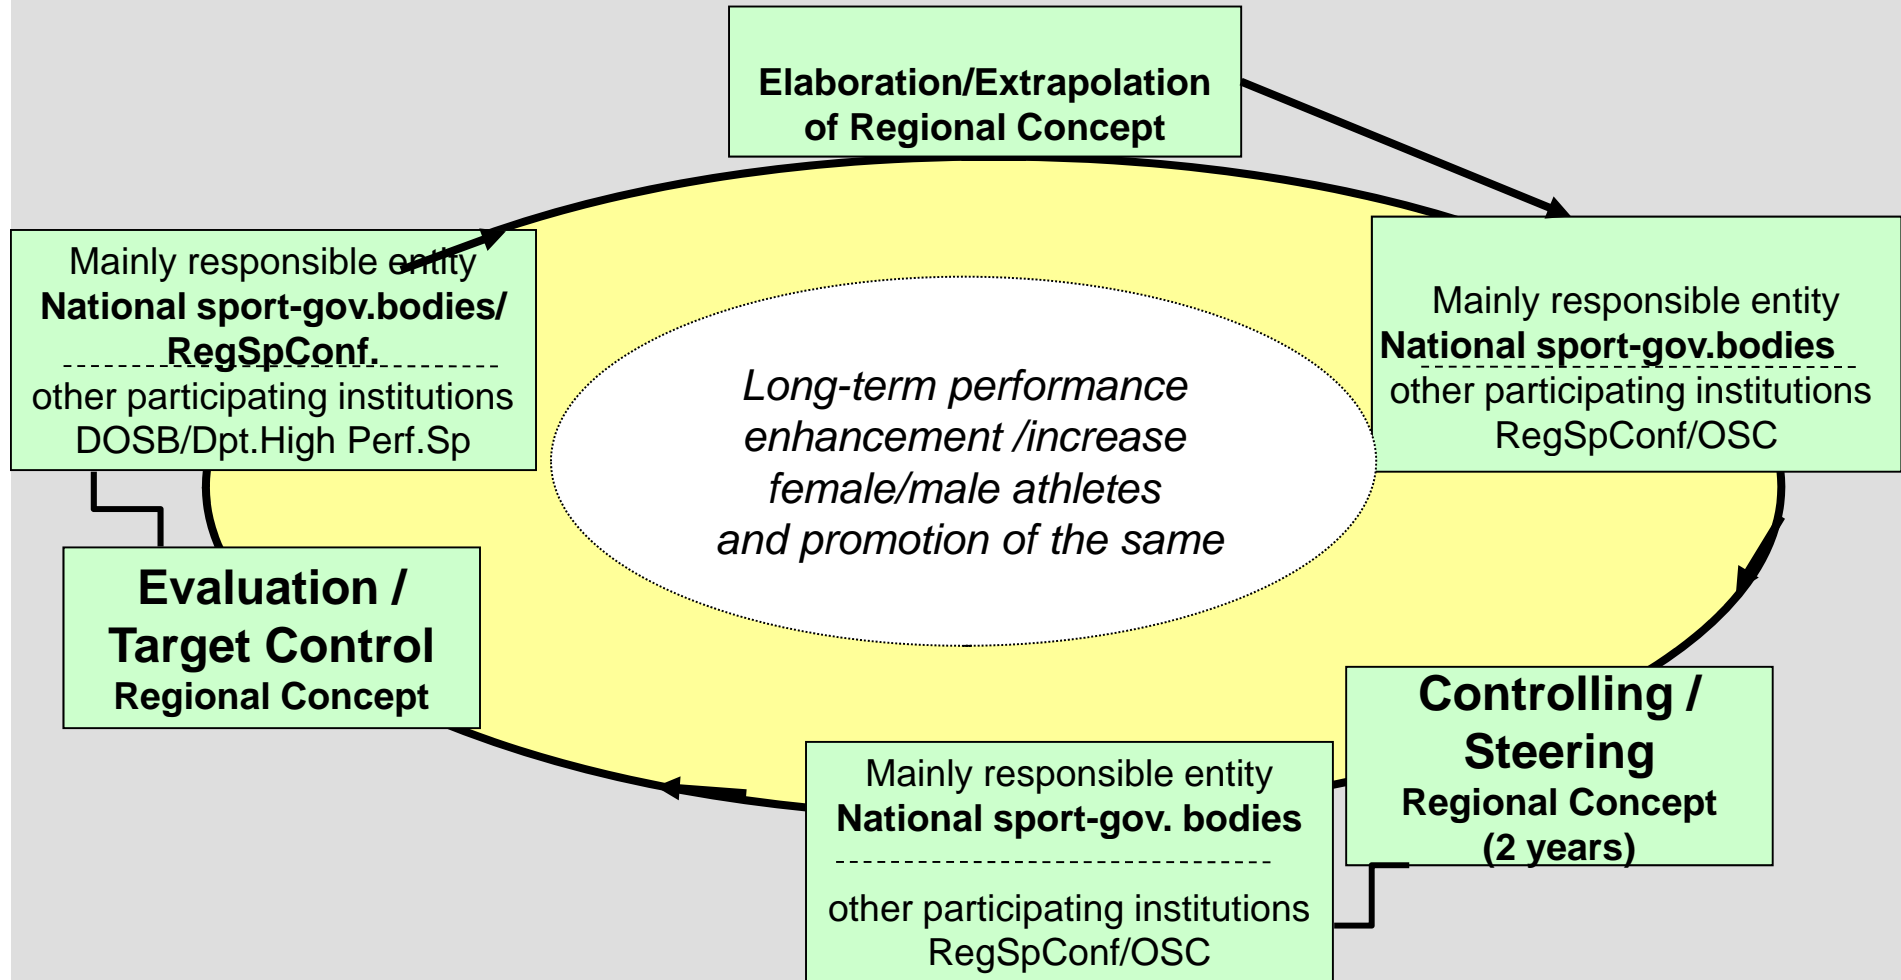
Elaboration/Extrapolation of Regional Concept

Mainly responsible entity
National sport-gov.bodies/ RegSpConf.
other participating institutions
DOSB/Dpt.High Perf.Sp

Long-term performance enhancement /increase female/male athletes and promotion of the same

Mainly responsible entity
National sport-gov.bodies
other participating institutions
RegSpConf/OSC

Evaluation / Target Control
Regional Concept

Controlling / Steering
Regional Concept
(2 years)

Mainly responsible entity
National sport-gov. bodies
other participating institutions
RegSpConf/OSC